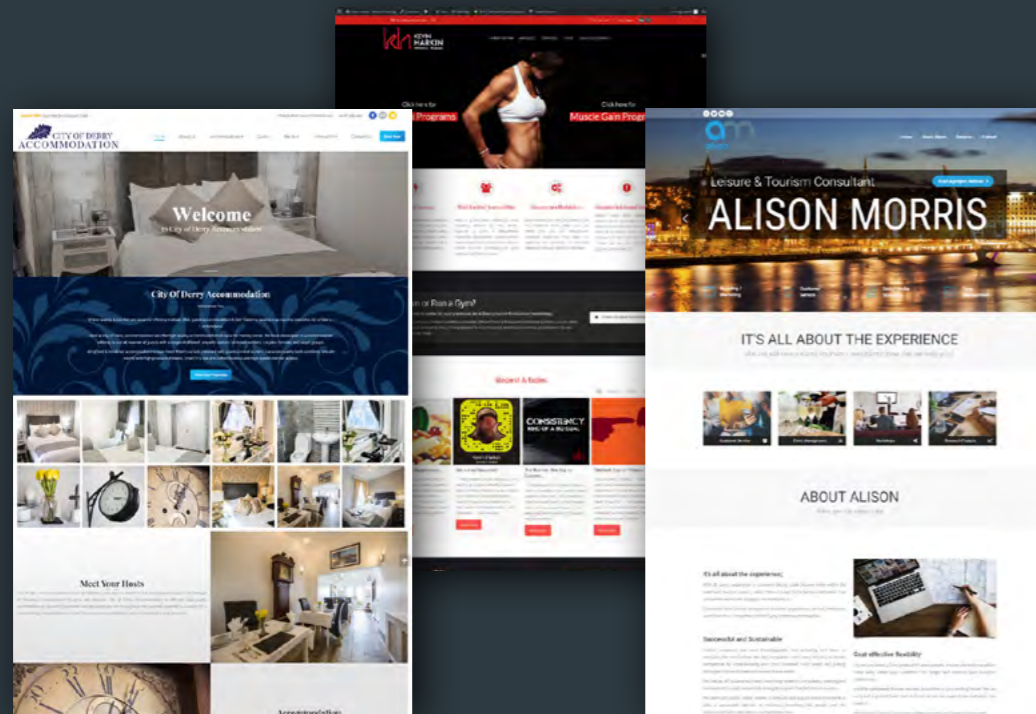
CITY OF DERRY ACCOMMODATION

Book Now

Welcome

to City of Derry Accommodation

City Of Derry Accommodation

Meet Your Hosts

Accommodation

KEVIN HARKIN

Click here for

Programs

Click here for

Muscle Gain Programs

Run a Gym?

Recent Articles

CONSISTENCY

Leisure & Tourism Consultant

ALISON MORRIS

IT'S ALL ABOUT THE EXPERIENCE

ABOUT ALISON

It's all about the experience

Successful and Sustainable

Cost effective flexibility